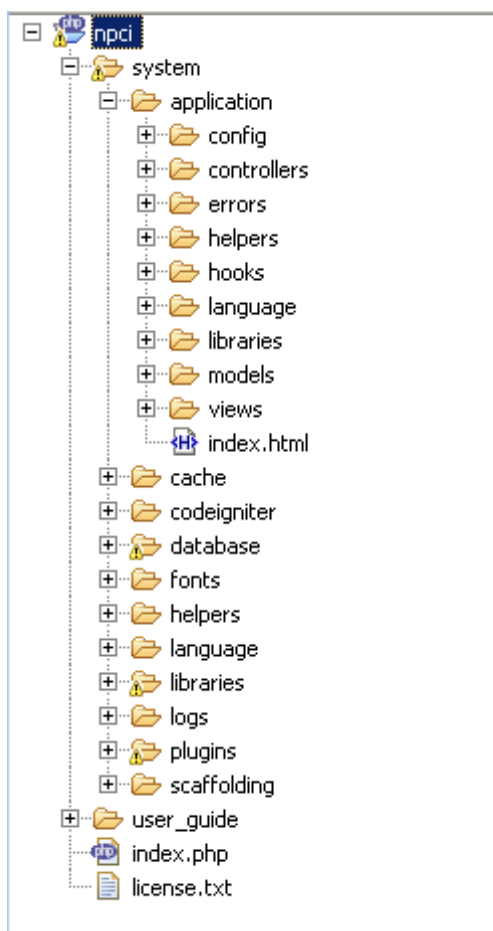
npci
system
application
config
controllers
errors
helpers
hooks
language
libraries
models
views
index.html
cache
codeigniter
database
fonts
helpers
language
libraries
logs
plugins
scaffolding
user_guide
index.php
license.txt